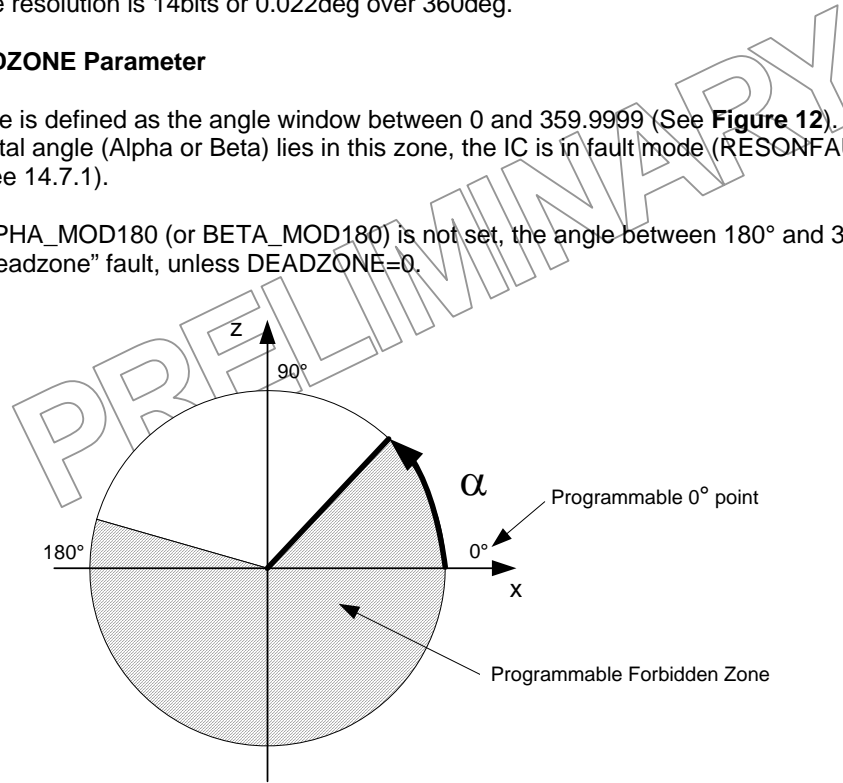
e resolution is 14bits or 0.022deg over 360deg.

DZONE Parameter

e is defined as the angle window between 0 and 359.9999 (See **Figure 12**). tal angle (Alpha or Beta) lies in this zone, the IC is in fault mode (RESONFAU ee 14.7.1).

PHA_MOD180 (or BETA_MOD180) is not set, the angle between 180° and 3 eadzone" fault, unless DEADZONE=0.

PRELIMINARY

z

90°

α

Programmable 0° point

180°

0°

x

Programmable Forbidden Zone